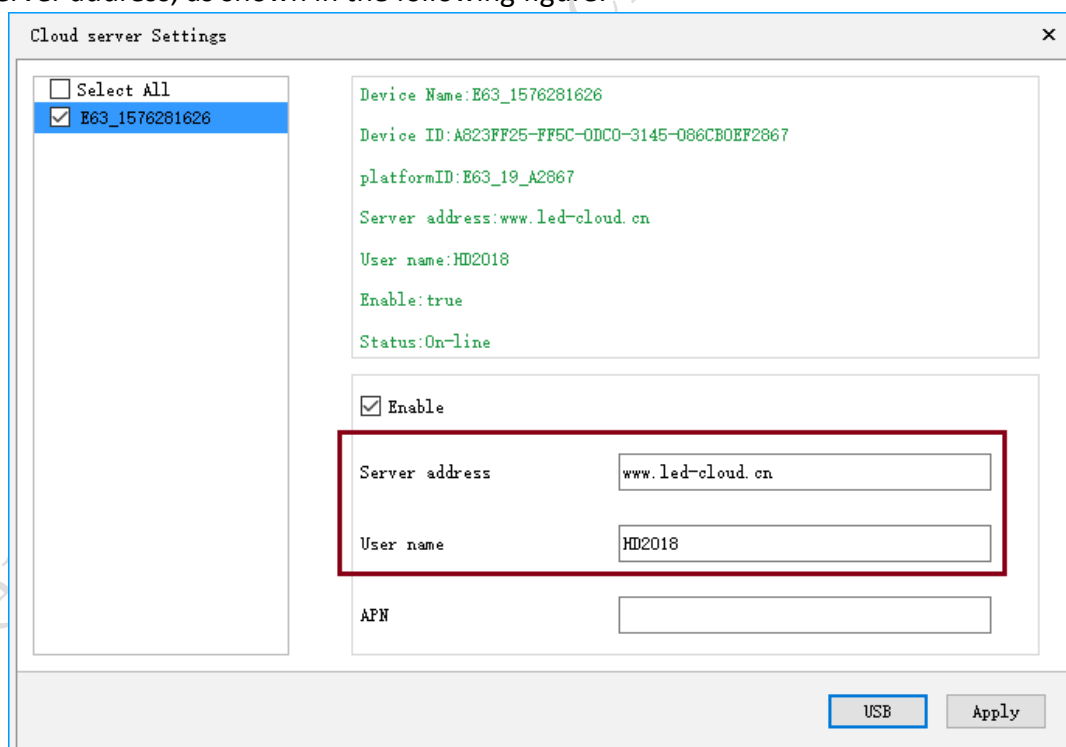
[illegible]rver address, as shown in the following figure.

Cloud server Settings

×

Select All

E63_1576281626

Device Name:E63_1576281626

Device ID:A823FF25-FF5C-0DC0-3145-086CB0EF2867

platformID:E63_19_A2867

Server address:www.led-cloud.cn

User name:HD2018

Enable:true

Status:On-line

Enable

Server address

www.led-cloud.cn

User name

HD2018

APN

USB

Apply